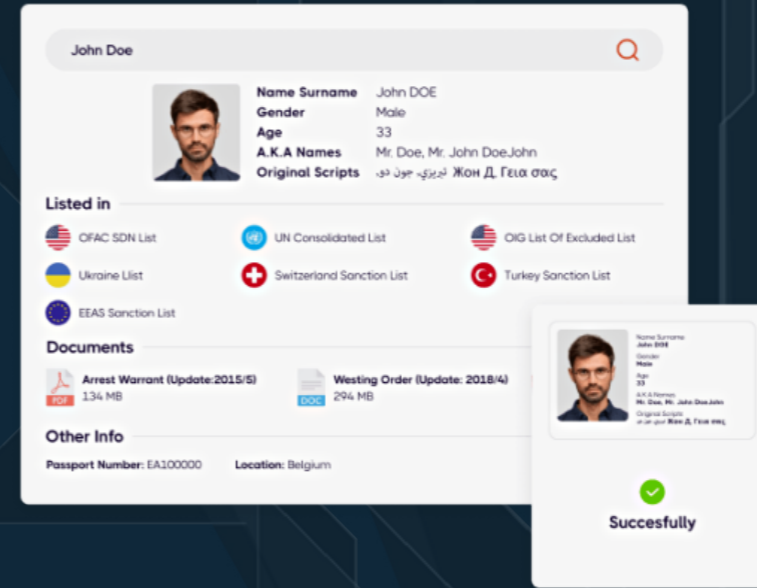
John Doe

Name Surname John DOE
Gender Male
Age 33
A.K.A Names Mr. Doe, Mr. John DoeJohn
Original Scripts تيريزي, جون دی Жон Д. Γεια σας

Listed in

OFAC SDN List
UN Consolidated List
OIG List Of Excluded List
Ukraine List
Switzerland Sanction List
Turkey Sanction List
EEAS Sanction List

Documents

PDF Arrest Warrant (Update:2015/5) 134 MB
DOC Westing Order (Update: 2018/4) 294 MB

Other Info

Passport Number: EA100000 Location: Belgium

Name Surname
John DOE
Gender
Male
Age
33
A.K.A Names
Mr. Doe, Mr. John DoeJohn
Original Scripts
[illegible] Жон Д. Γεια σας

Succesfully